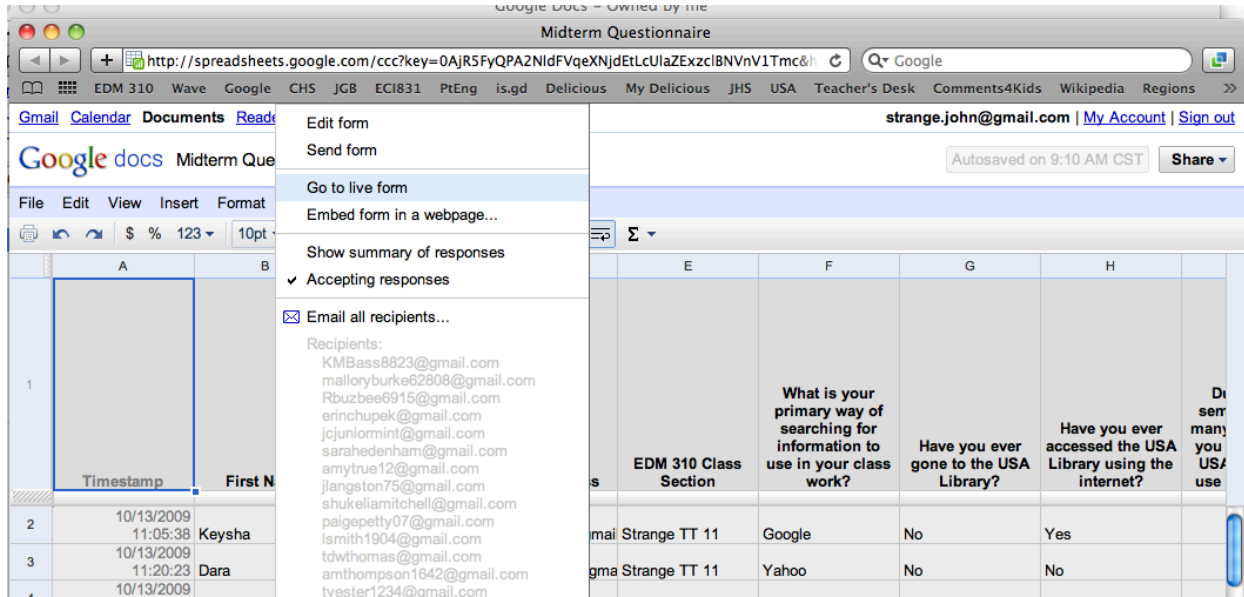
Google Docs - Owned by me

Midterm Questionnaire

http://spreadsheets.google.com/ccc?key=0AjR5FyQPA2NldFVqeXNjdEtLcUlaZExzclBNVnV1Tmc&h

Google

EDM 310 Wave Google CHS JGB ECI831 PtEng is.gd Delicious My Delicious JHS USA Teacher's Desk Comments4Kids Wikipedia Regions

Gmail Calendar Documents Reade

strange.john@gmail.com | My Account | Sign out

Google docs Midterm Que

Autosaved on 9:10 AM CST

Share

File Edit View Insert Format

$ % 123 10pt

Edit form
Send form
Go to live form
Embed form in a webpage...
Show summary of responses
✔ Accepting responses
Email all recipients...
Recipients:
KMBass8823@gmail.com
malloryburke62808@gmail.com
Rbuzbee6915@gmail.com
erinchupek@gmail.com
jcjuniormint@gmail.com
sarahedenham@gmail.com
amytrue12@gmail.com
jlangston75@gmail.com
shukeliamitchell@gmail.com
paigepetty07@gmail.com
lsmith1904@gmail.com
tdwthomas@gmail.com
amthompson1642@gmail.com
tvester1234@gmail.com

| | A | B | | E | F | G | H | |
|---|---|---|---|---|---|---|---|---|
| 1 | Timestamp | First N | s | EDM 310 Class Section | What is your primary way of searching for information to use in your class work? | Have you ever gone to the USA Library? | Have you ever accessed the USA Library using the internet? | D sem many you USA use |
| 2 | 10/13/2009 11:05:38 | Keysha | mai | Strange TT 11 | Google | No | Yes | |
| 3 | 10/13/2009 11:20:23 | Dara | gma | Strange TT 11 | Yahoo | No | No | |
| 4 | 10/13/2009 | | | | | | | |